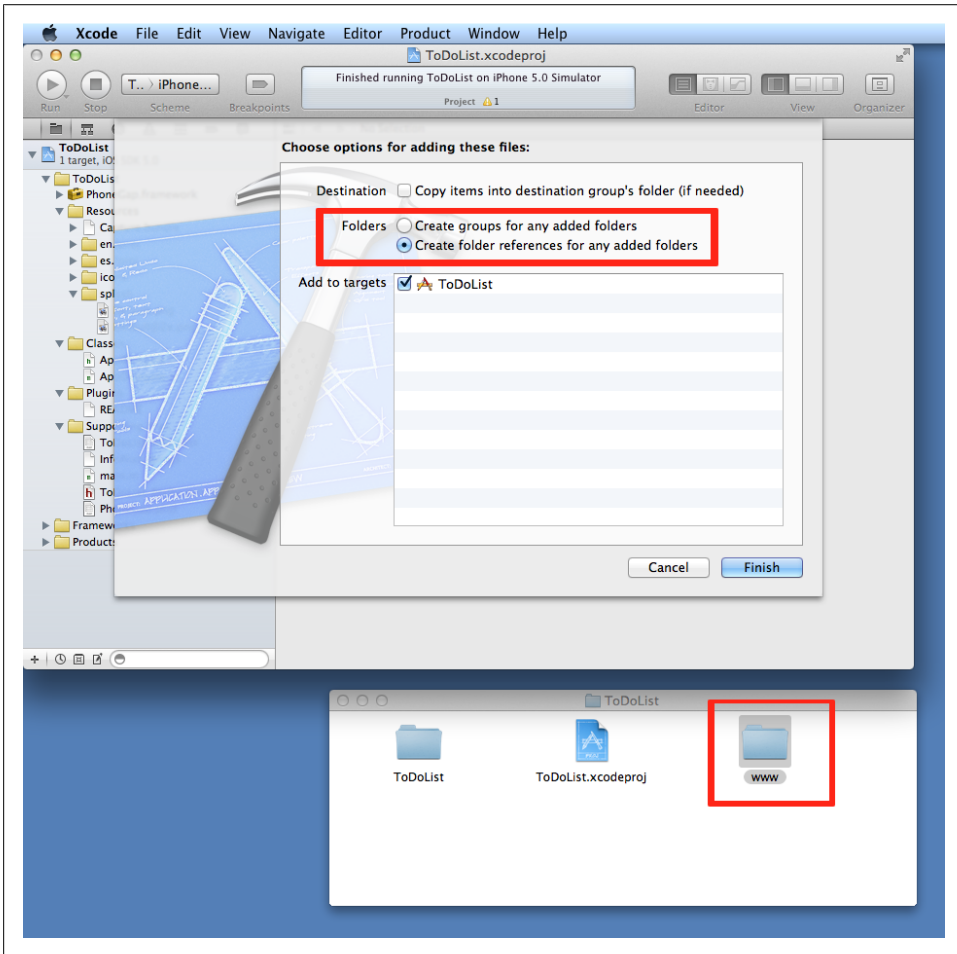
Xcode File Edit View Navigate Editor Product Window Help

ToDoList.xcodeproj

Run Stop T.. › iPhone... Scheme Breakpoints

Finished running ToDoList on iPhone 5.0 Simulator

Project ⚠1

Editor View Organizer

ToDoList
1 target, iOS

ToDoList
Phone
Resources
Ca
en.
es.
ico
spl
Classes
Ap
Ap
Plugins
REA
Support
To
Inf
ma
To
Ph
Framew
Products

Choose options for adding these files:

Destination ☐ Copy items into destination group's folder (if needed)

Folders ○ Create groups for any added folders
● Create folder references for any added folders

Add to targets ☑ ToDoList

Cancel Finish

ToDoList

ToDoList ToDoList.xcodeproj www